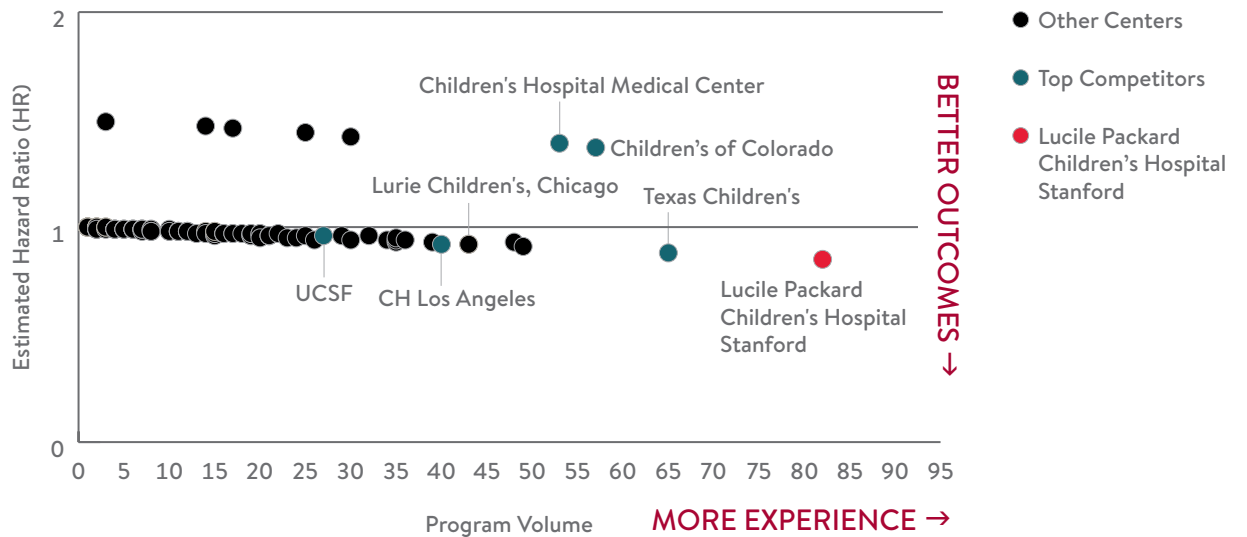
2
1
0
Estimated Hazard Ratio (HR)
0 5 10 15 20 25 30 35 40 45 50 55 60 65 70 75 80 85 90 95
Program Volume
MORE EXPERIENCE →
BETTER OUTCOMES →
Children's Hospital Medical Center
Children's of Colorado
Lurie Children's, Chicago
Texas Children's
UCSF
CH Los Angeles
Lucile Packard Children's Hospital Stanford
Other Centers
Top Competitors
Lucile Packard Children's Hospital Stanford